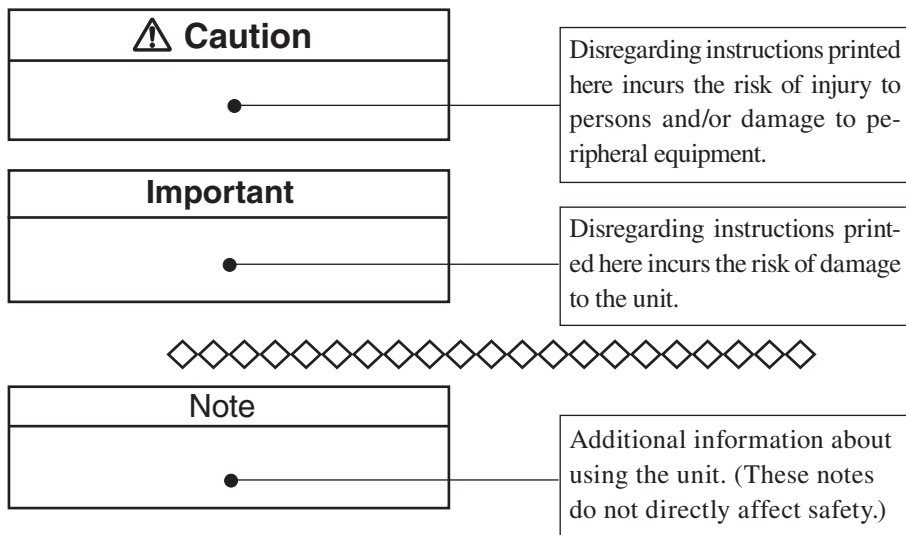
⚠ Caution

Disregarding instructions printed here incurs the risk of injury to persons and/or damage to peripheral equipment.

Important

Disregarding instructions printed here incurs the risk of damage to the unit.

◇◇◇◇◇◇◇◇◇◇◇◇◇◇◇◇◇◇◇◇◇◇◇

Note

Additional information about using the unit. (These notes do not directly affect safety.)